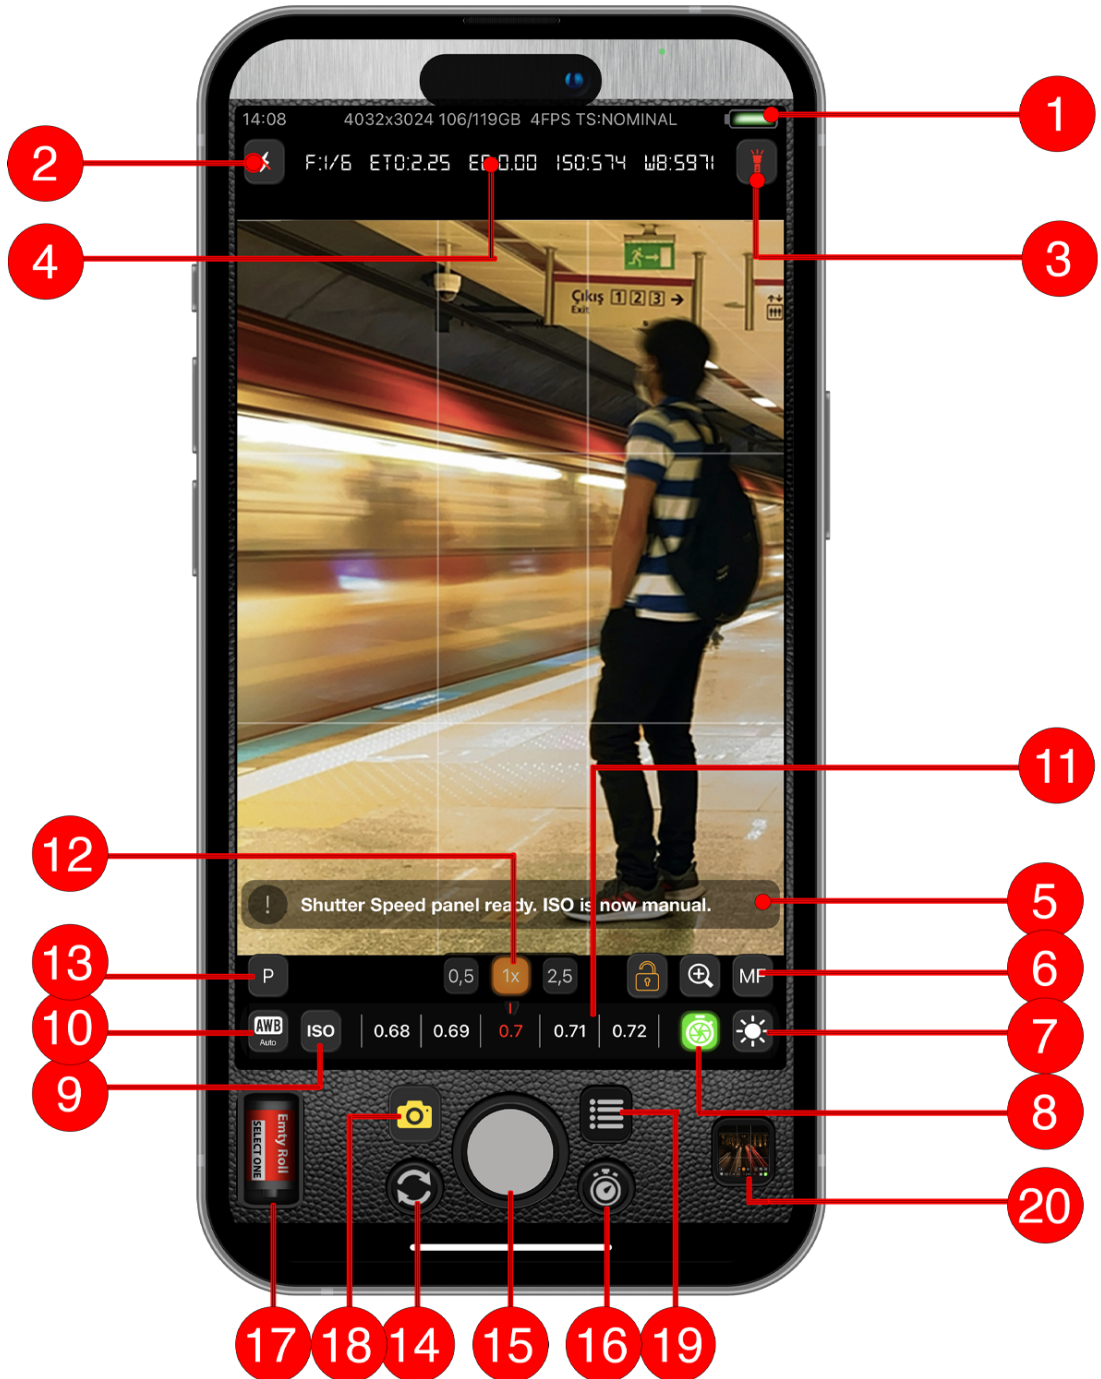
14:08 4032x3024 106/119GB 4FPS TS:NOMINAL

F:1/6 ET0:2.25 E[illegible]0.00 ISO:574 WB:5971

Çıkış 1 2 3 →
Exit

Shutter Speed panel ready. ISO is now manual.

P 0,5 1x 2,5 MF

AWB Auto ISO 0.68 0.69 0.7 0.71 0.72

Emty Roll SELECT ONE

1 2 3 4 5 6 7 8 9 10 11 12 13 14 15 16 17 18 19 20